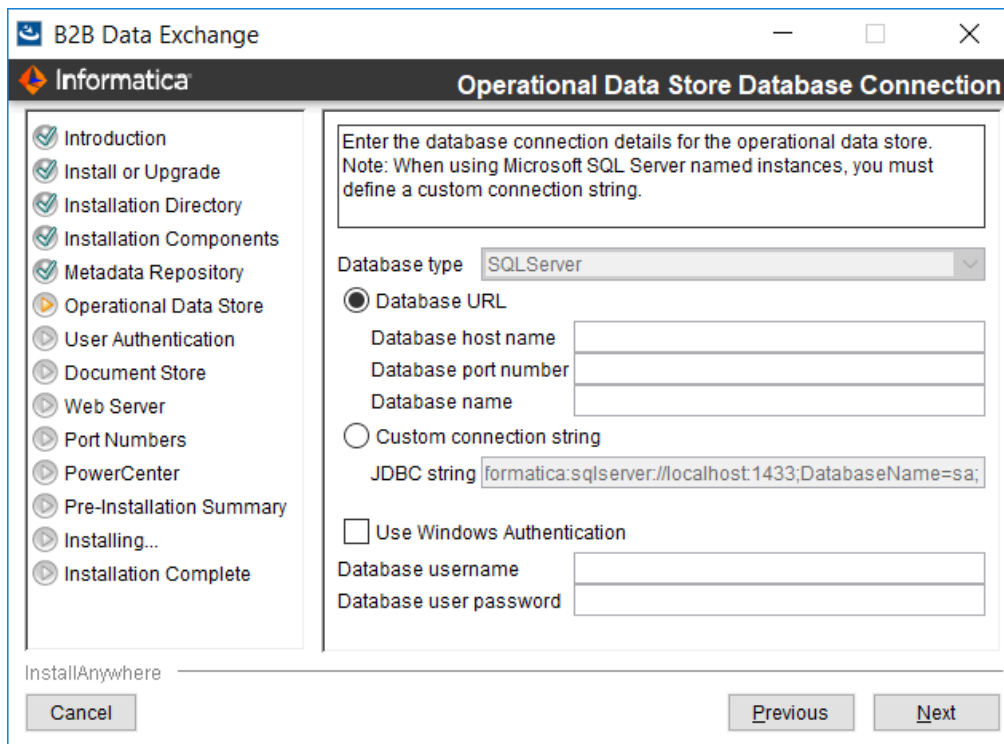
B2B Data Exchange

Informatica

Operational Data Store Database Connection

Introduction
Install or Upgrade
Installation Directory
Installation Components
Metadata Repository
Operational Data Store
User Authentication
Document Store
Web Server
Port Numbers
PowerCenter
Pre-Installation Summary
Installing...
Installation Complete

Enter the database connection details for the operational data store. Note: When using Microsoft SQL Server named instances, you must define a custom connection string.

Database type SQLServer

Database URL
Database host name
Database port number
Database name

Custom connection string
JDBC string formatica:sqlserver://localhost:1433;DatabaseName=sa;

Use Windows Authentication

Database username
Database user password

InstallAnywhere

Cancel

Previous

Next